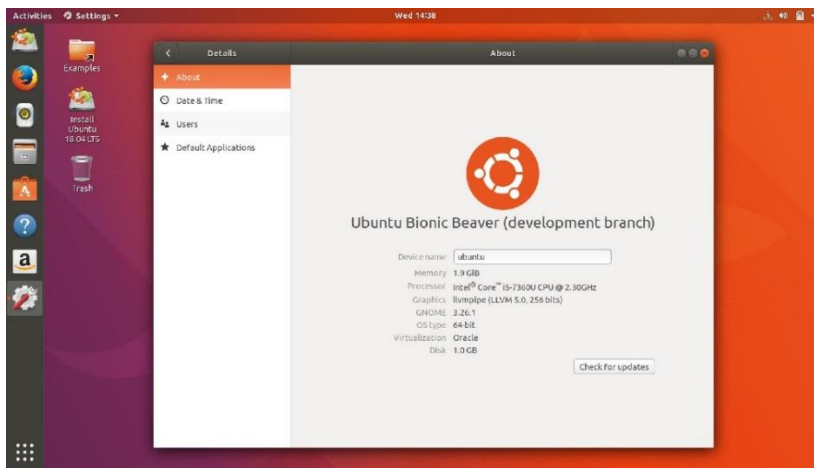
Activities Settings ▾

Wed 14:38

Examples

Install Ubuntu 18.04 LTS

Trash

a

Details

About

About

Date & Time

Users

Default Applications

Ubuntu Bionic Beaver (development branch)

Device name ubuntu

Memory 1.9 GiB

Processor Intel® Core™ i5-7360U CPU @ 2.30GHz

Graphics llvmpipe (LLVM 5.0, 256 bits)

GNOME 3.26.1

OS type 64-bit

Virtualization Oracle

Disk 1.0 GB

Check for updates